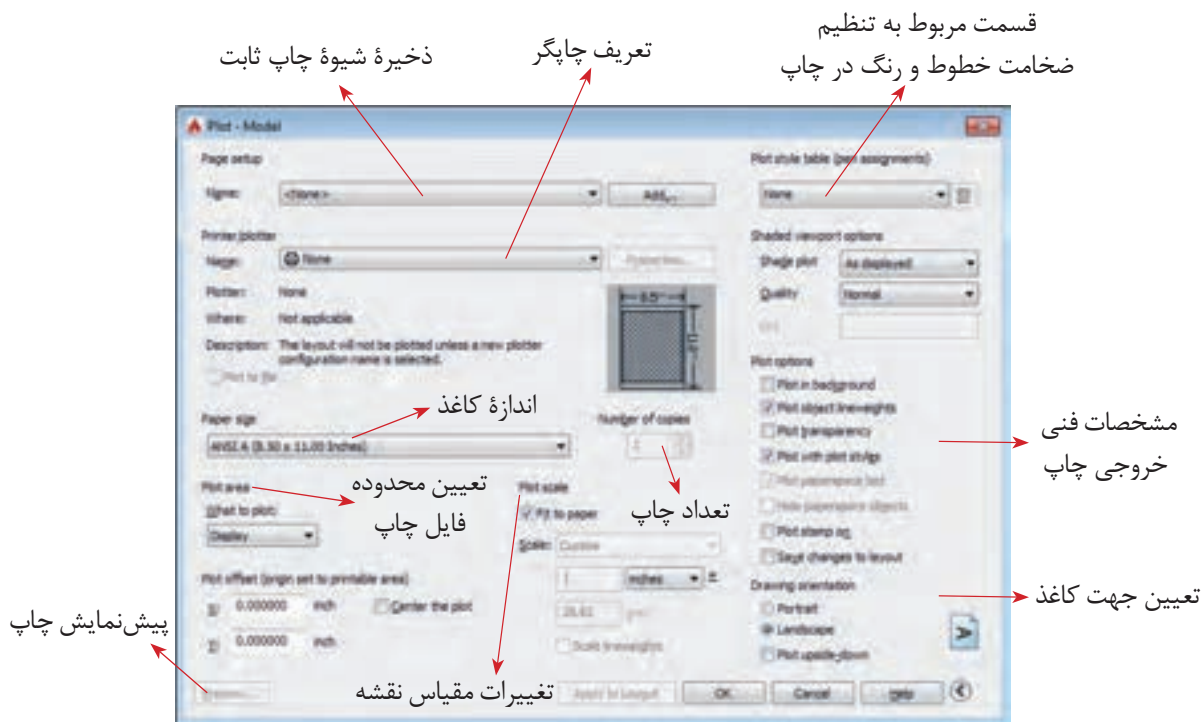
قسمت مربوط به تنظیم ضخامت خطوط و رنگ در چاپ

تعریف چاپگر

ذخیرهٔ شیوهٔ چاپ ثابت

Plot - Model

Page setup

Name: <None> Add...

Printer/plotter

Name: None Properties...

Plotter: None

Where: Not applicable

Description: The layout will not be plotted unless a new plotter configuration name is selected.

Plot to file

8.5"

11"

Paper size

ANSI A (8.50 x 11.00 Inches)

اندازهٔ کاغذ

Number of copies

1

Plot area

What to plot:

Display

تعیین محدوده فایل چاپ

Plot scale

Fit to paper

Scale: Custom

1 inches =

20.61 units

Scale lineweights

تعداد چاپ

Plot offset (origin set to printable area)

X: 0.000000 inch

Y: 0.000000 inch

Center the plot

پیش‌نمایش چاپ

Preview...

تغییرات مقیاس نقشه

Apply to Layout OK Cancel Help

Plot style table (pen assignments)

None

Shaded viewport options

Shade plot As displayed

Quality Normal

DPI

Plot options

Plot in background

Plot object lineweights

Plot transparency

Plot with plot styles

Plot paperspace last

Hide paperspace objects

Plot stamp on

Save changes to layout

مشخصات فنی خروجی چاپ

Drawing orientation

Portrait

Landscape

Plot upside-down

تعیین جهت کاغذ